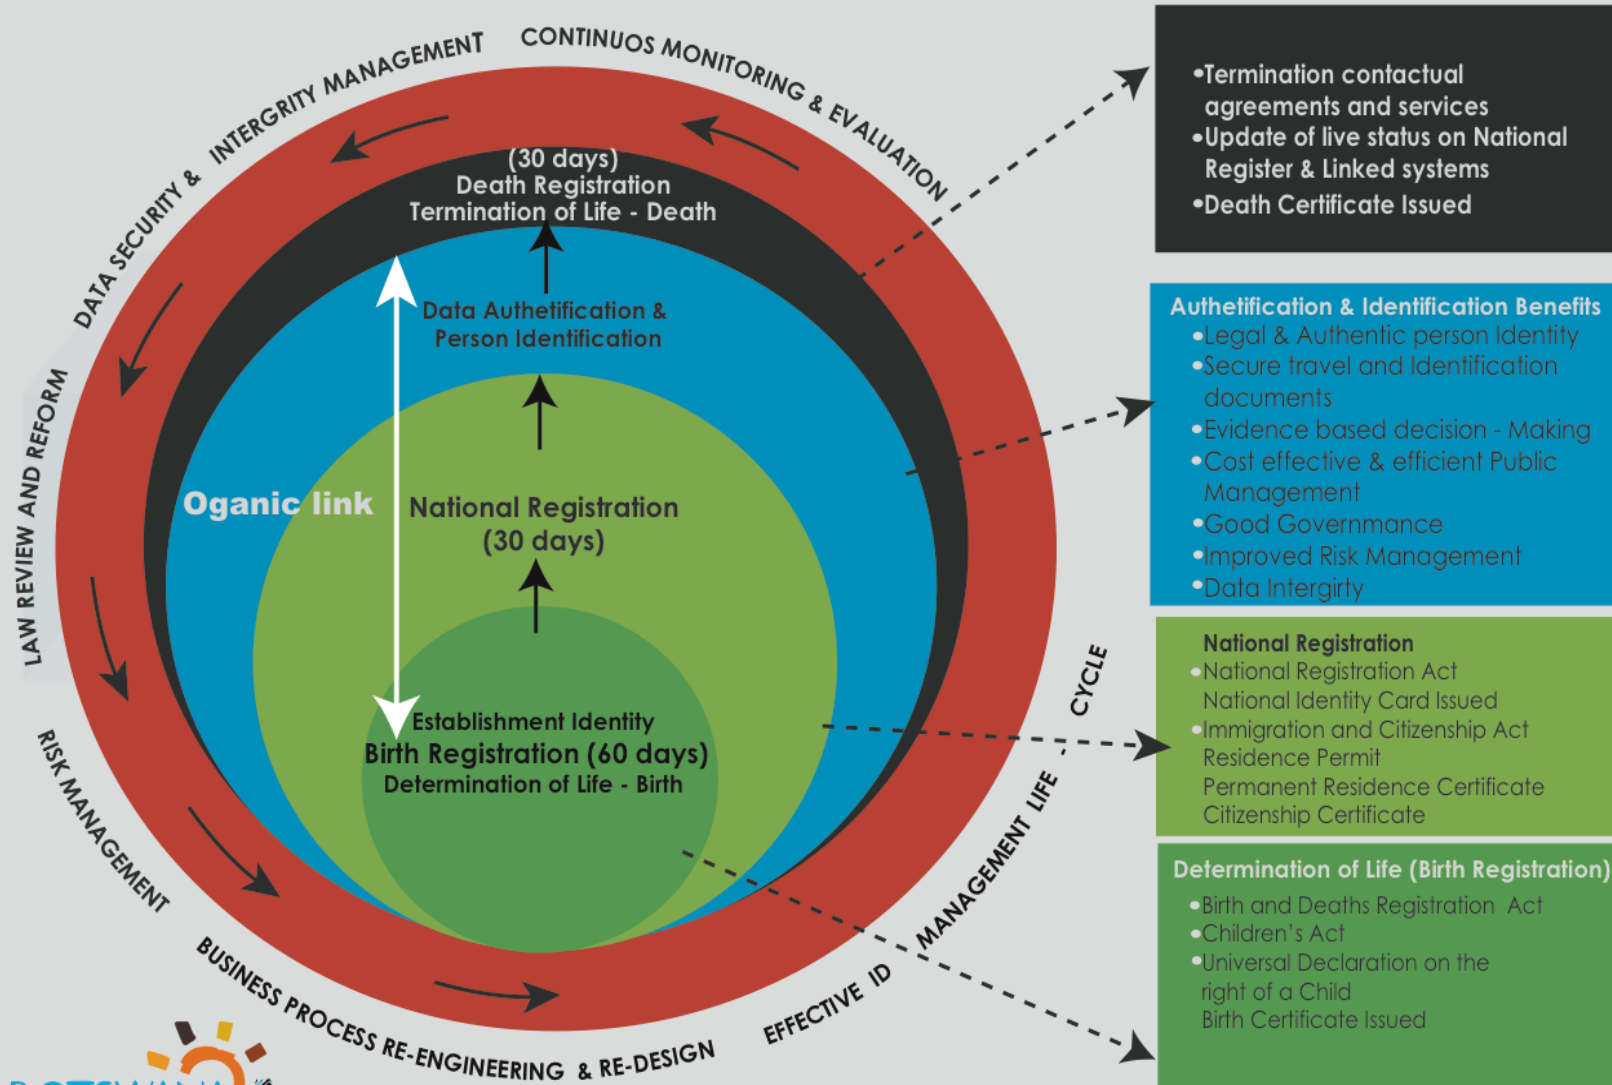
CONTINUOS MONITORING & EVALUATION

DATA SECURITY & INTERGRITY MANAGEMENT

LAW REVIEW AND REFORM

RISK MANAGEMENT

BUSINESS PROCESS RE-ENGINEERING & RE-DESIGN

EFFECTIVE ID MANAGEMENT LIFE CYCLE

(30 days)
Death Registration
Termination of Life - Death

Data Authetification &
Person Identification

Oganic link

National Registration
(30 days)

Establishment Identity
Birth Registration (60 days)
Determination of Life - Birth

•Termination contactual agreements and services
•Update of live status on National Register & Linked systems
•Death Certificate Issued

Authetification & Identification Benefits
•Legal & Authentic person Identity
•Secure travel and Identification documents
•Evidence based decision - Making
•Cost effective & efficient Public Management
•Good Governmance
•Improved Risk Management
•Data Intergirty

National Registration
•National Registration Act
National Identity Card Issued
•Immigration and Citizenship Act
Residence Permit
Permanent Residence Certificate
Citizenship Certificate

Determination of Life (Birth Registration)
•Birth and Deaths Registration Act
•Children's Act
•Universal Declaration on the right of a Child
Birth Certificate Issued